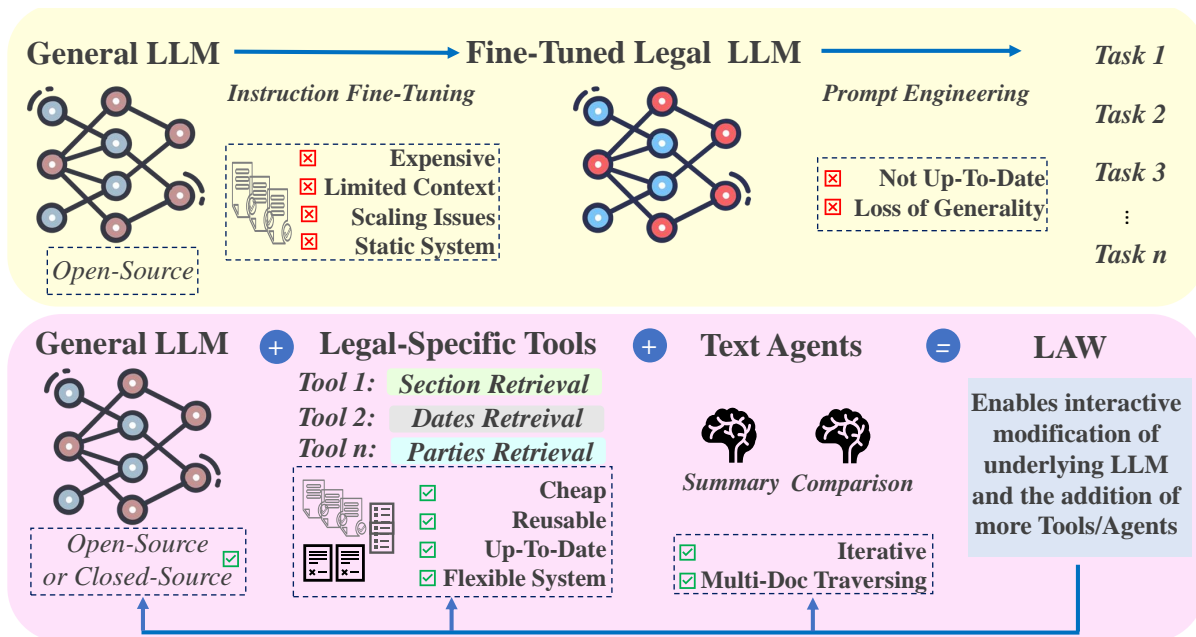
General LLM → Fine-Tuned Legal LLM →

Instruction Fine-Tuning

Prompt Engineering

Task 1

Task 2

Task 3

⋮

Task n

☒ Expensive
☒ Limited Context
☒ Scaling Issues
☒ Static System

☒ Not Up-To-Date
☒ Loss of Generality

Open-Source

General LLM + Legal-Specific Tools + Text Agents = LAW

Tool 1: Section Retrieval
Tool 2: Dates Retreival
Tool n: Parties Retrieval

☑ Cheap
☑ Reusable
☑ Up-To-Date
☑ Flexible System

Summary Comparison

☑ Iterative
☑ Multi-Doc Traversing

Open-Source or Closed-Source ☑

Enables interactive modification of underlying LLM and the addition of more Tools/Agents